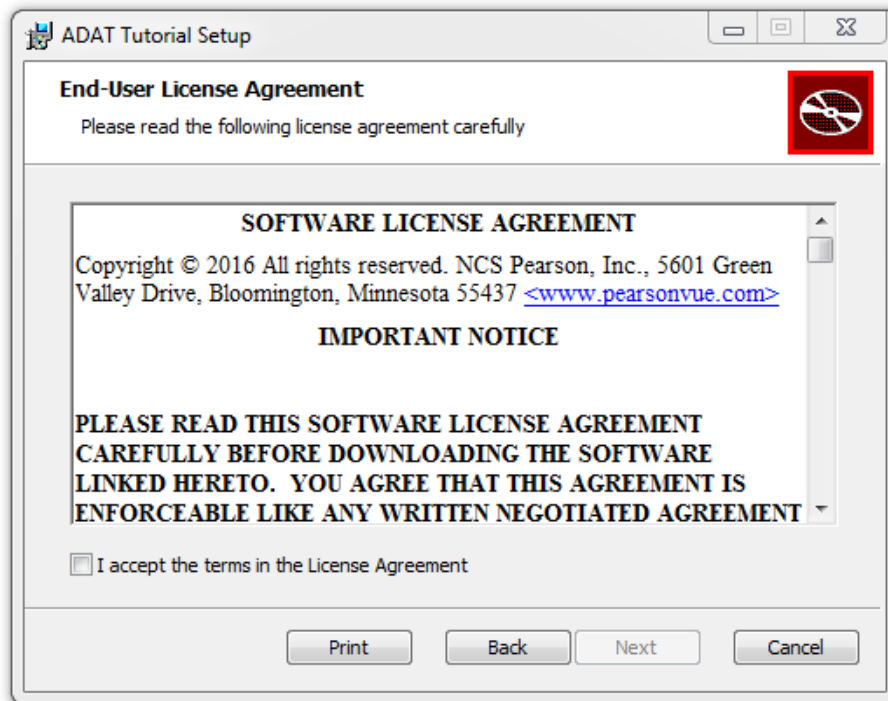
ADAT Tutorial Setup

End-User License Agreement

Please read the following license agreement carefully

SOFTWARE LICENSE AGREEMENT

Copyright © 2016 All rights reserved. NCS Pearson, Inc., 5601 Green Valley Drive, Bloomington, Minnesota 55437 <www.pearsonvue.com>

IMPORTANT NOTICE

PLEASE READ THIS SOFTWARE LICENSE AGREEMENT CAREFULLY BEFORE DOWNLOADING THE SOFTWARE LINKED HERETO. YOU AGREE THAT THIS AGREEMENT IS ENFORCEABLE LIKE ANY WRITTEN NEGOTIATED AGREEMENT

I accept the terms in the License Agreement

Print

Back

Next

Cancel